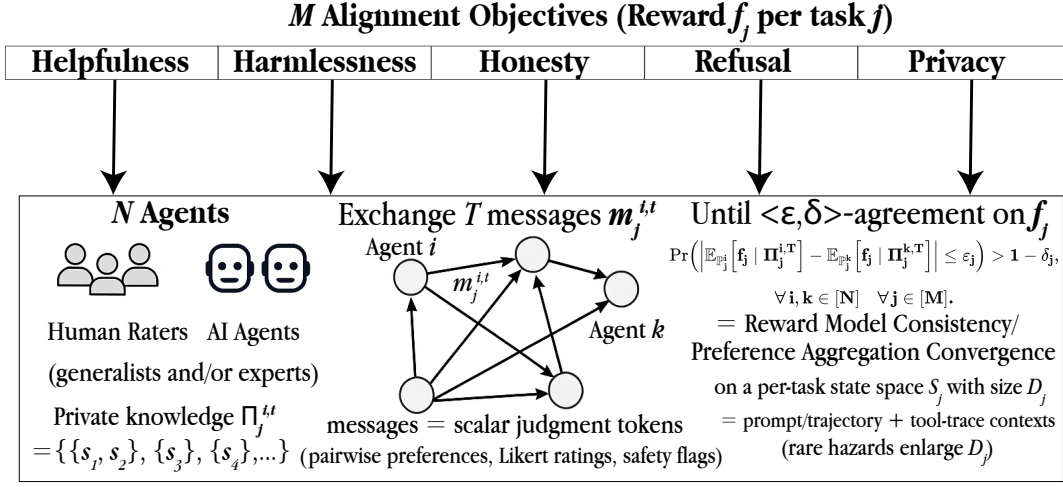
$M$ Alignment Objectives (Reward $f_j$ per task $j$)

| Helpfulness | Harmlessness | Honesty | Refusal | Privacy |
|---|---|---|---|---|

$N$ Agents

Human Raters AI Agents

(generalists and/or experts)

Private knowledge $\Pi_j^{i,t}$ $= \{\{s_1, s_2\}, \{s_3\}, \{s_4\}, \ldots\}$

Exchange $T$ messages $m_j^{i,t}$

Agent $i$

$m_j^{i,t}$

Agent $k$

messages = scalar judgment tokens

(pairwise preferences, Likert ratings, safety flags)

Until <ε,δ>-agreement on $f_j$

$\Pr\left(\left|\mathbb{E}_{\mathbb{P}_j^i}\left[\mathbf{f_j} \mid \mathbf{\Pi_j^{i,T}}\right] - \mathbb{E}_{\mathbb{P}_j^k}\left[\mathbf{f_j} \mid \mathbf{\Pi_j^{k,T}}\right]\right| \leq \varepsilon_j\right) > 1 - \delta_j,$

$\forall \mathbf{i}, \mathbf{k} \in [\mathbf{N}] \quad \forall \mathbf{j} \in [\mathbf{M}].$

= Reward Model Consistency/ Preference Aggregation Convergence

on a per-task state space $S_j$ with size $D_j$

= prompt/trajectory + tool-trace contexts

(rare hazards enlarge $D_j$)